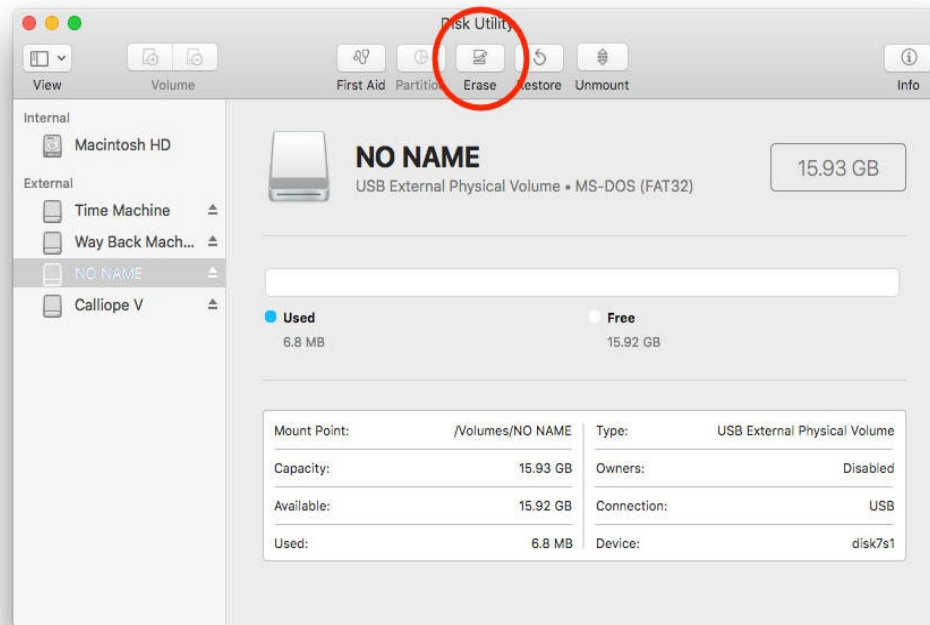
Disk Utility

View Volume First Aid Partition Erase Restore Unmount Info

Internal
Macintosh HD
External
Time Machine
Way Back Mach...
NO NAME
Calliope V

NO NAME
USB External Physical Volume • MS-DOS (FAT32)

15.93 GB

Used
6.8 MB

Free
15.92 GB

| Mount Point: | /Volumes/NO NAME | Type: | USB External Physical Volume |
|---|---|---|---|
| Capacity: | 15.93 GB | Owners: | Disabled |
| Available: | 15.92 GB | Connection: | USB |
| Used: | 6.8 MB | Device: | disk7s1 |